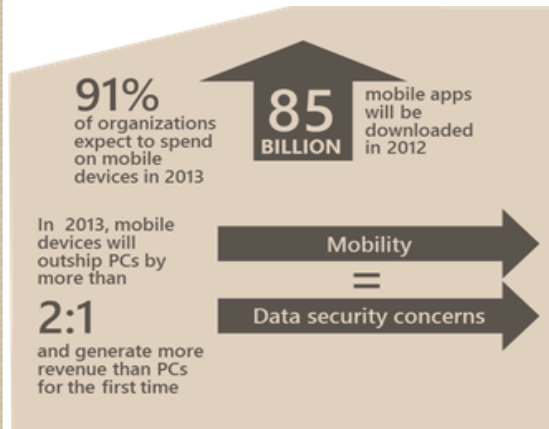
91%
of organizations expect to spend on mobile devices in 2013

85
BILLION

mobile apps will be downloaded in 2012

In 2013, mobile devices will outship PCs by more than

2:1

and generate more revenue than PCs for the first time

Mobility

=

Data security concerns